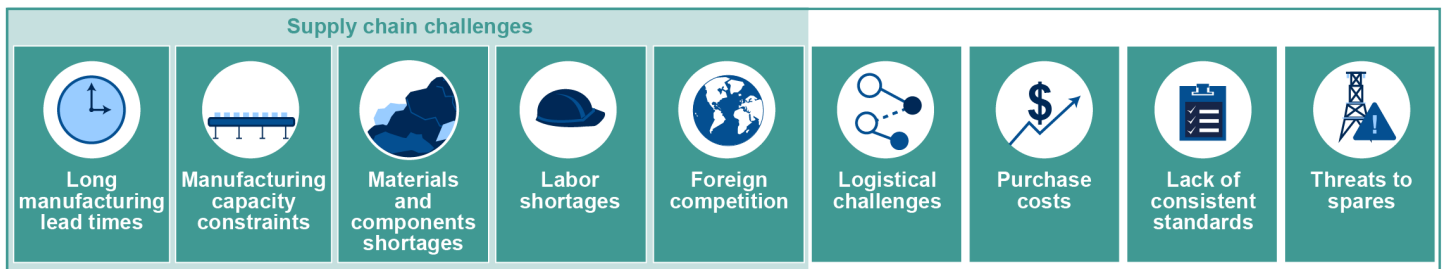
Supply chain challenges

Long manufacturing lead times

Manufacturing capacity constraints

Materials and components shortages

Labor shortages

Foreign competition

Logistical challenges

Purchase costs

Lack of consistent standards

Threats to spares